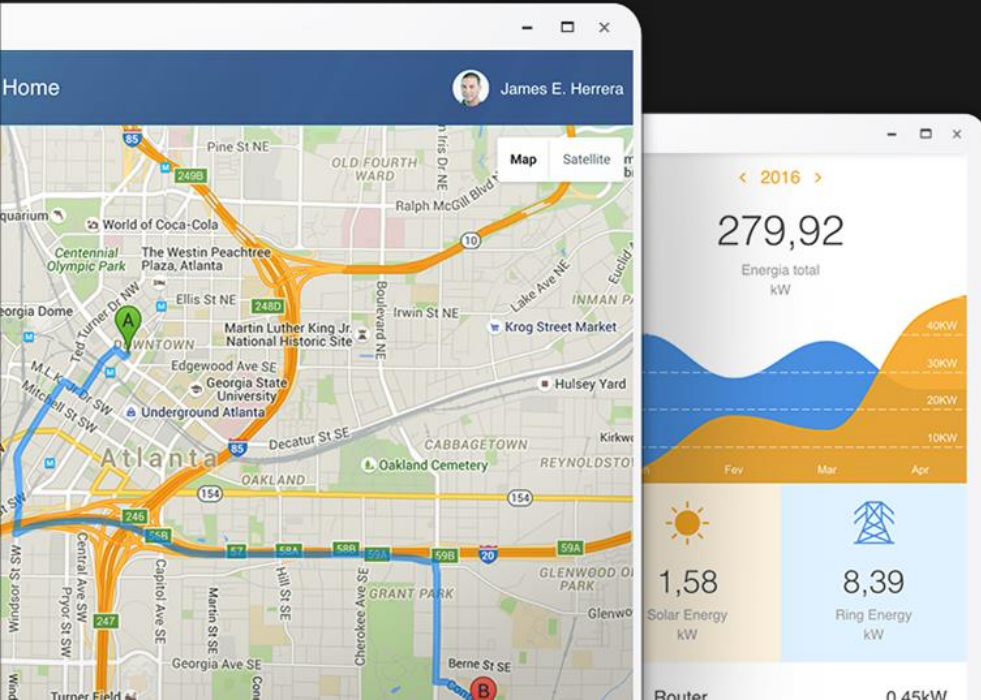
Home

James E. Herrera

Map Satellite

Pine St NE
OLD FOURTH WARD
Ralph McGill Blvd
World of Coca-Cola
quarium
Centennial Olympic Park
The Westin Peachtree Plaza, Atlanta
Ellis St NE
Ted Turner Dr NW
orgia Dome
A
DOWNTOWN
Martin Luther King Jr. National Historic Site
Irwin St NE
Krog Street Market
Lake Ave NE
INMAN PA
Euclid
Edgewood Ave SE
Georgia State University
Underground Atlanta
Hulsey Yard
M.L.K. Jr Dr SW
Mitchell St SW
Decatur St SE
CABBAGETOWN
Kirkwo
Atlanta
Oakland Cemetery
REYNOLDSTO
OAKLAND
Boulevard NE
85
249B
248D
10
154
246
56B
57
59A
58B
59B
20
59A
247
Windsor St SW
Central Ave SW
Pryor St SW
Capitol Ave SE
Martin St SE
Hill St SE
Cherokee Ave SE
GRANT PARK
GLENWOOD PARK
Glenwo
Georgia Ave SE
Berne St SE
Turner Field
B

‹ 2016 ›
279,92
Energia total
kW
40KW
30KW
20KW
10KW
Fev
Mar
Apr
1,58
Solar Energy
kW
8,39
Ring Energy
kW
Router
0,45kW